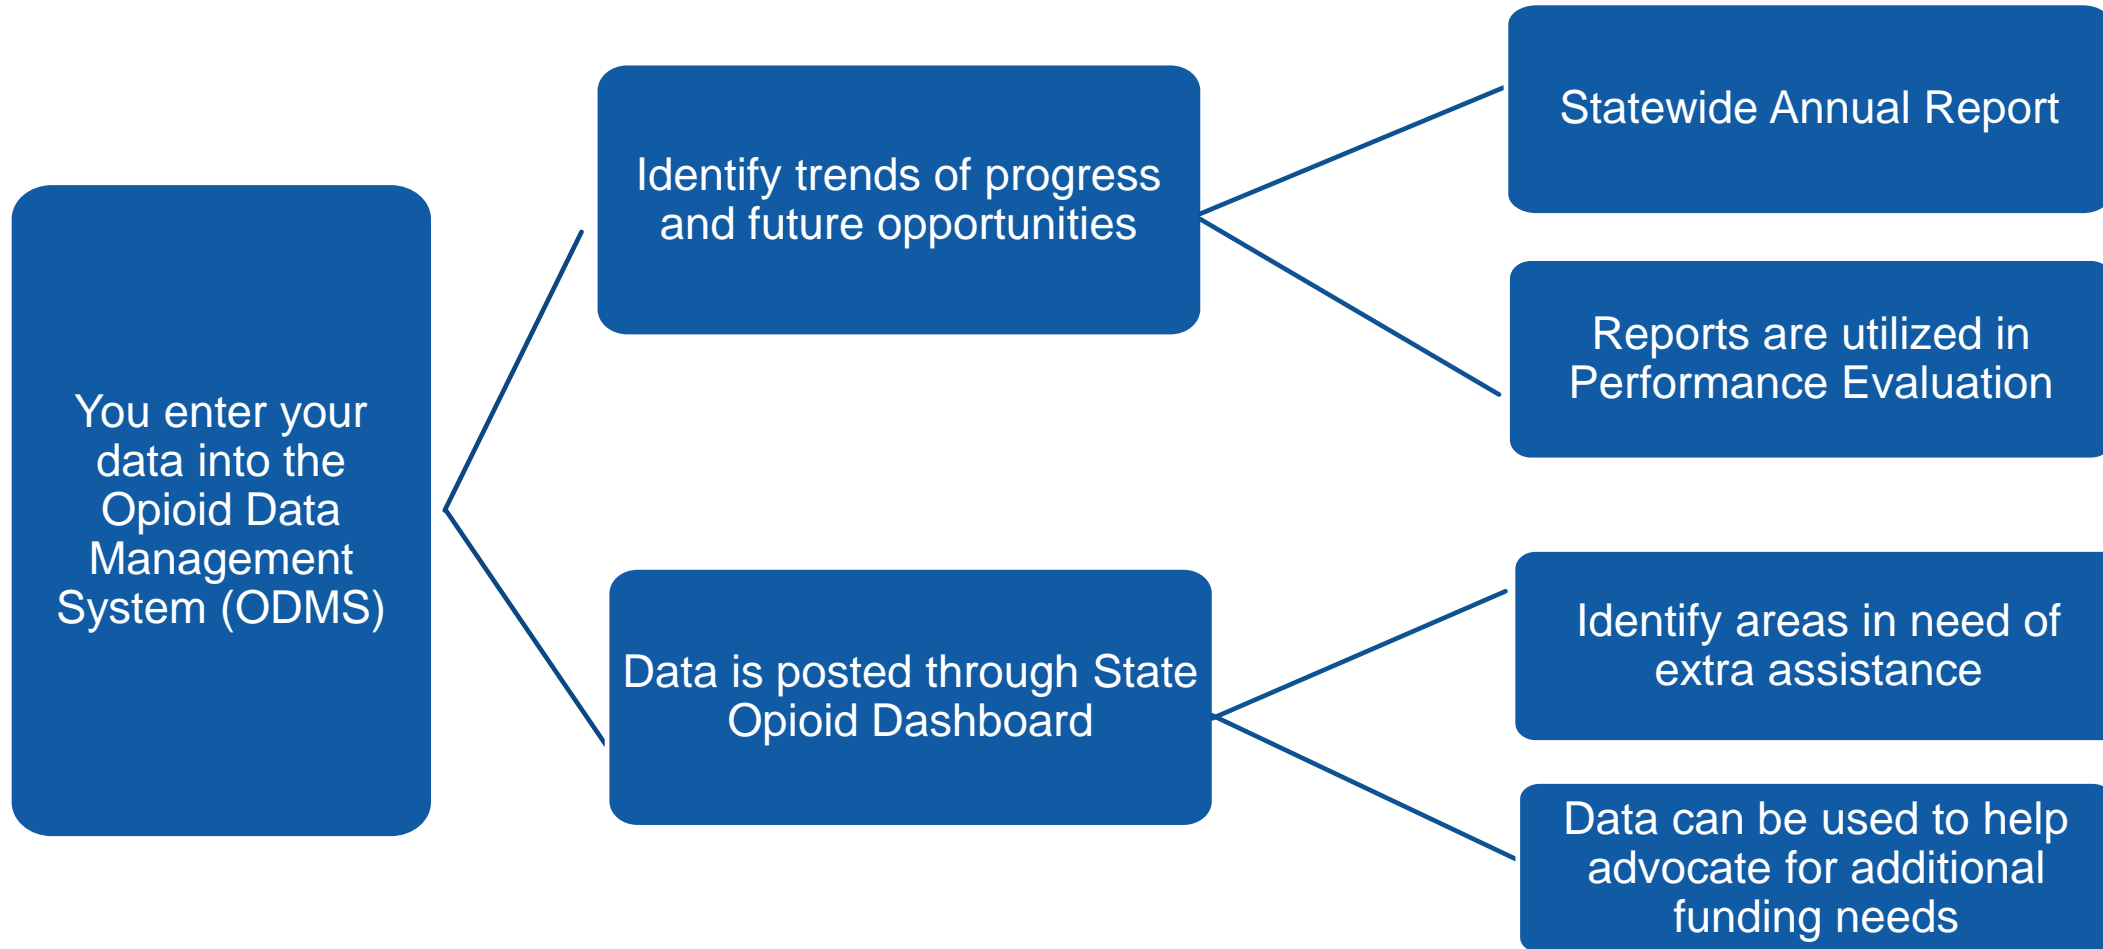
You enter your data into the Opioid Data Management System (ODMS)

Identify trends of progress and future opportunities

Statewide Annual Report

Reports are utilized in Performance Evaluation

Data is posted through State Opioid Dashboard

Identify areas in need of extra assistance

Data can be used to help advocate for additional funding needs